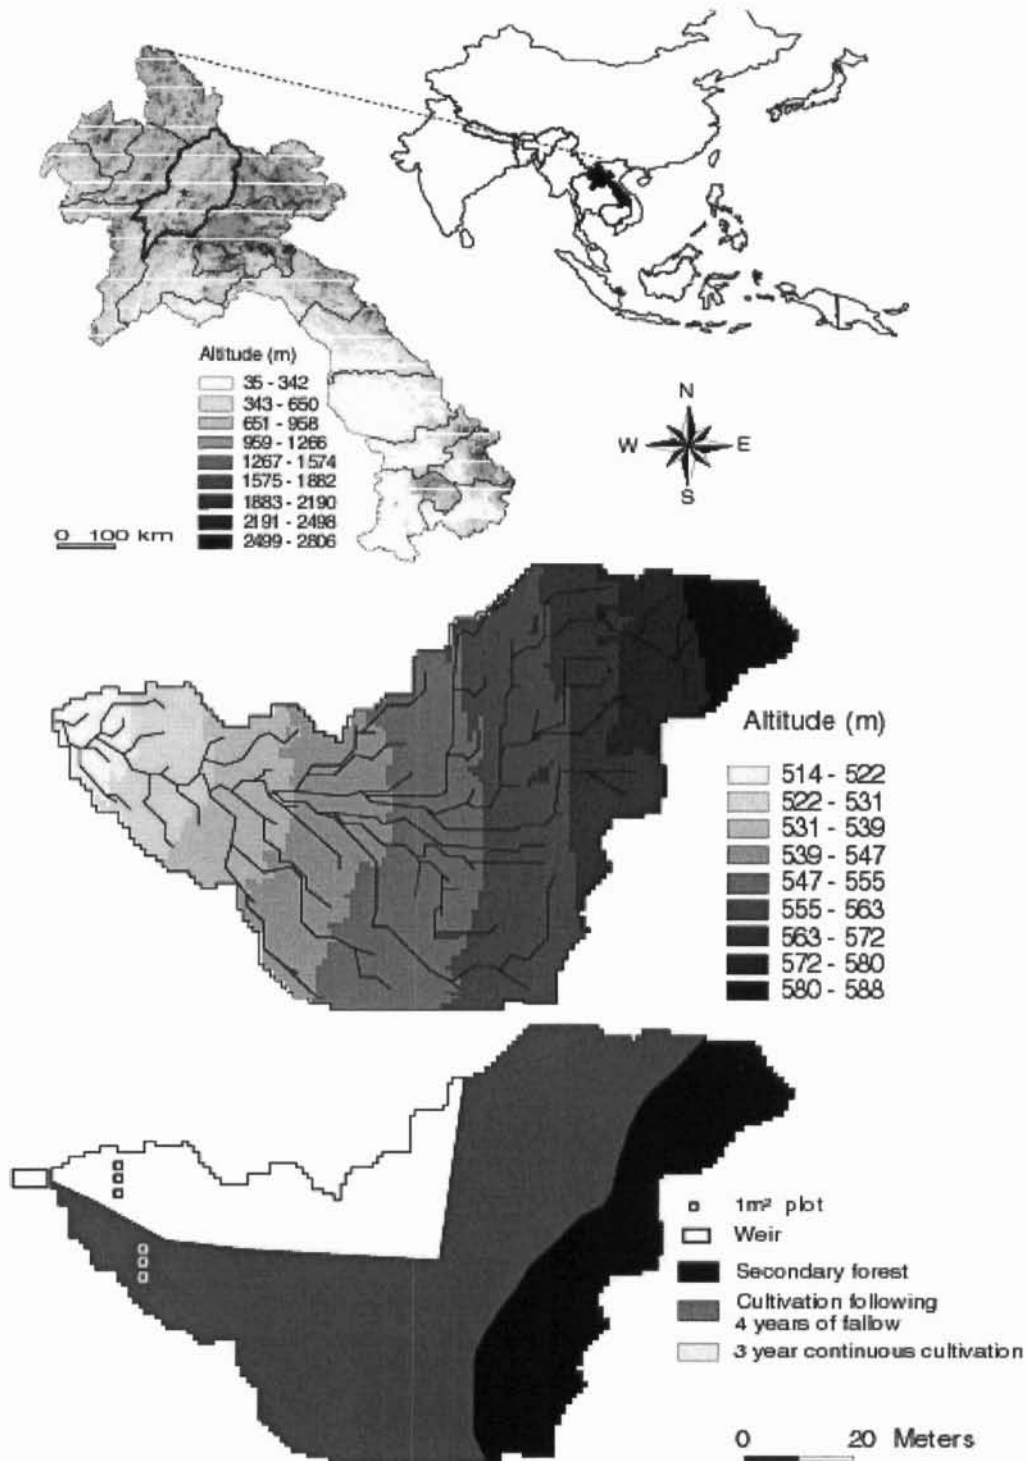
Altitude (m)
35 - 342
343 - 650
651 - 958
959 - 1266
1267 - 1574
1575 - 1882
1883 - 2190
2191 - 2498
2499 - 2806

0 100 km

N
W E
S

Altitude (m)
514 - 522
522 - 531
531 - 539
539 - 547
547 - 555
555 - 563
563 - 572
572 - 580
580 - 588

$1m^2$ plot
Weir
Secondary forest
Cultivation following 4 years of fallow
3 year continuous cultivation

0 20 Meters